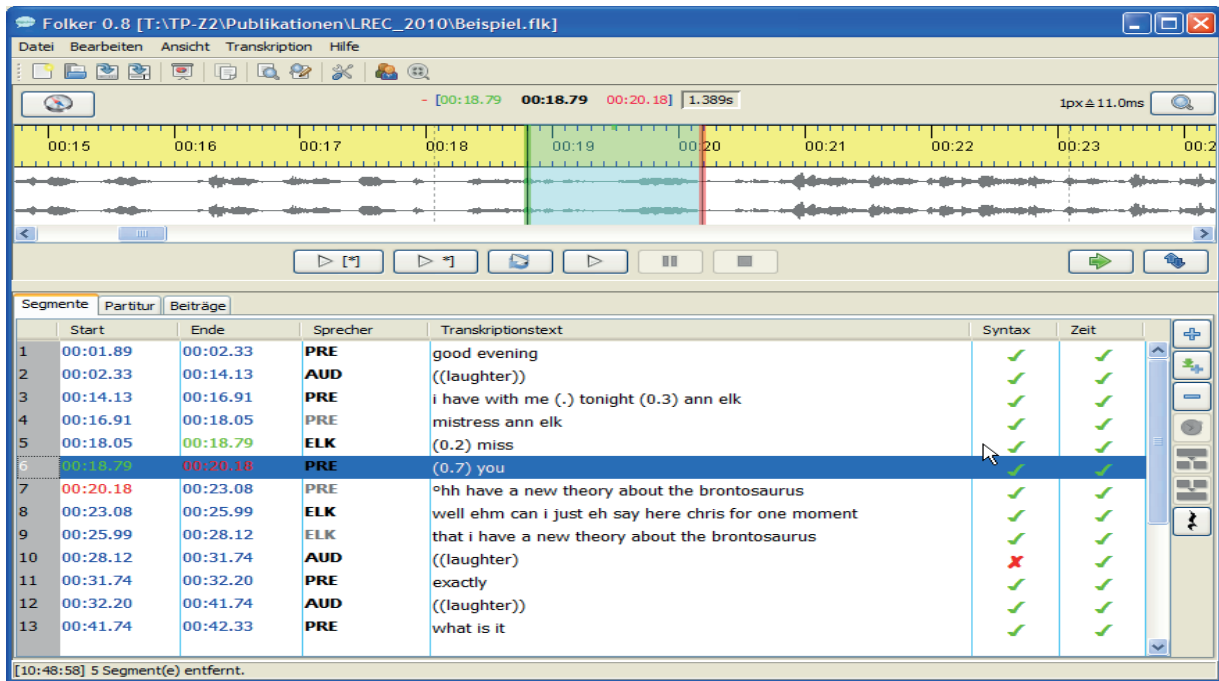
Folker 0.8 [T:\TP-Z2\Publikationen\LREC_2010\Beispiel.flk]

Datei Bearbeiten Ansicht Transkription Hilfe

- [00:18.79 00:18.79 00:20.18] 1.389s

1px≙11.0ms

00:15 00:16 00:17 00:18 00:19 00:20 00:21 00:22 00:23 00:2

▷ [*] ▷ *]

Segmente Partitur Beiträge

| | Start | Ende | Sprecher | Transkriptionstext | Syntax | Zeit |
|---|---|---|---|---|---|---|
| 1 | 00:01.89 | 00:02.33 | PRE | good evening | ✓ | ✓ |
| 2 | 00:02.33 | 00:14.13 | AUD | ((laughter)) | ✓ | ✓ |
| 3 | 00:14.13 | 00:16.91 | PRE | i have with me (.) tonight (0.3) ann elk | ✓ | ✓ |
| 4 | 00:16.91 | 00:18.05 | PRE | mistress ann elk | ✓ | ✓ |
| 5 | 00:18.05 | 00:18.79 | ELK | (0.2) miss | ✓ | ✓ |
| 6 | 00:18.79 | 00:20.18 | PRE | (0.7) you | ✓ | ✓ |
| 7 | 00:20.18 | 00:23.08 | PRE | °hh have a new theory about the brontosaurus | ✓ | ✓ |
| 8 | 00:23.08 | 00:25.99 | ELK | well ehm can i just eh say here chris for one moment | ✓ | ✓ |
| 9 | 00:25.99 | 00:28.12 | ELK | that i have a new theory about the brontosaurus | ✓ | ✓ |
| 10 | 00:28.12 | 00:31.74 | AUD | ((laughter) | ✗ | ✓ |
| 11 | 00:31.74 | 00:32.20 | PRE | exactly | ✓ | ✓ |
| 12 | 00:32.20 | 00:41.74 | AUD | ((laughter)) | ✓ | ✓ |
| 13 | 00:41.74 | 00:42.33 | PRE | what is it | ✓ | ✓ |

[10:48:58] 5 Segment(e) entfernt.